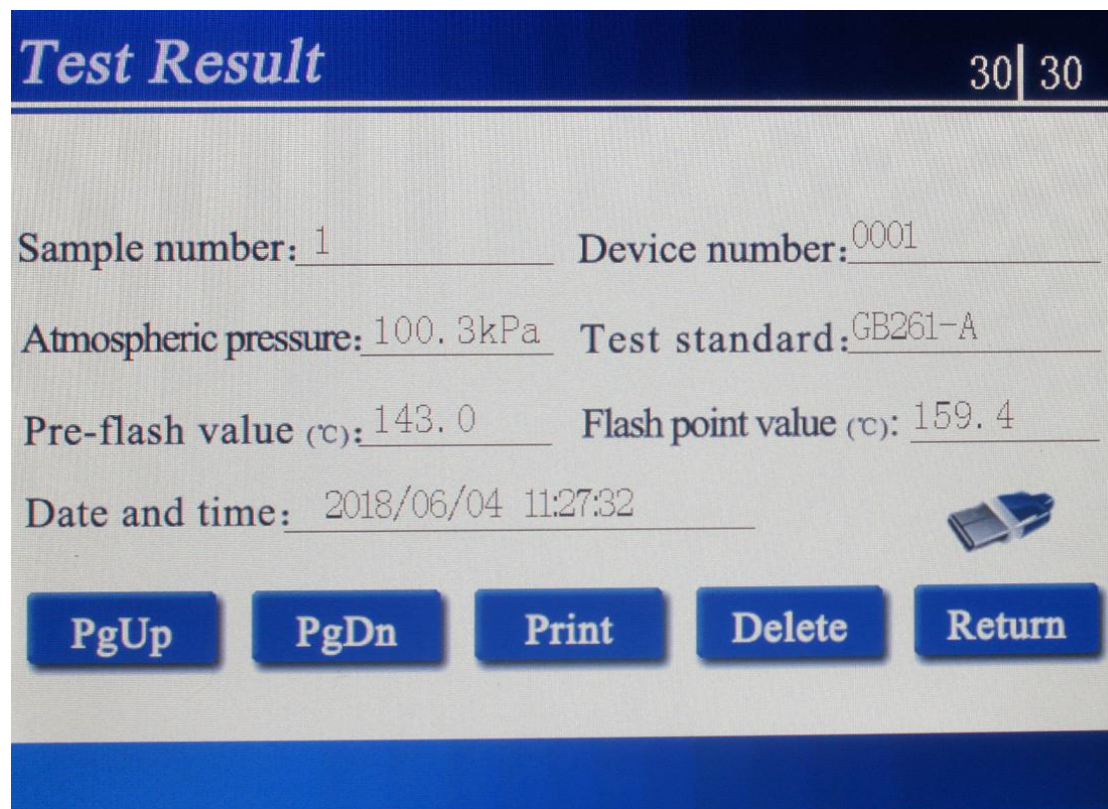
Test Result

30 | 30

Sample number: 1

Device number: 0001

Atmospheric pressure: 100. 3kPa

Test standard: GB261-A

Pre-flash value (℃): 143. 0

Flash point value (℃): 159. 4

Date and time: 2018/06/04 11:27:32

PgUp PgDn Print Delete Return